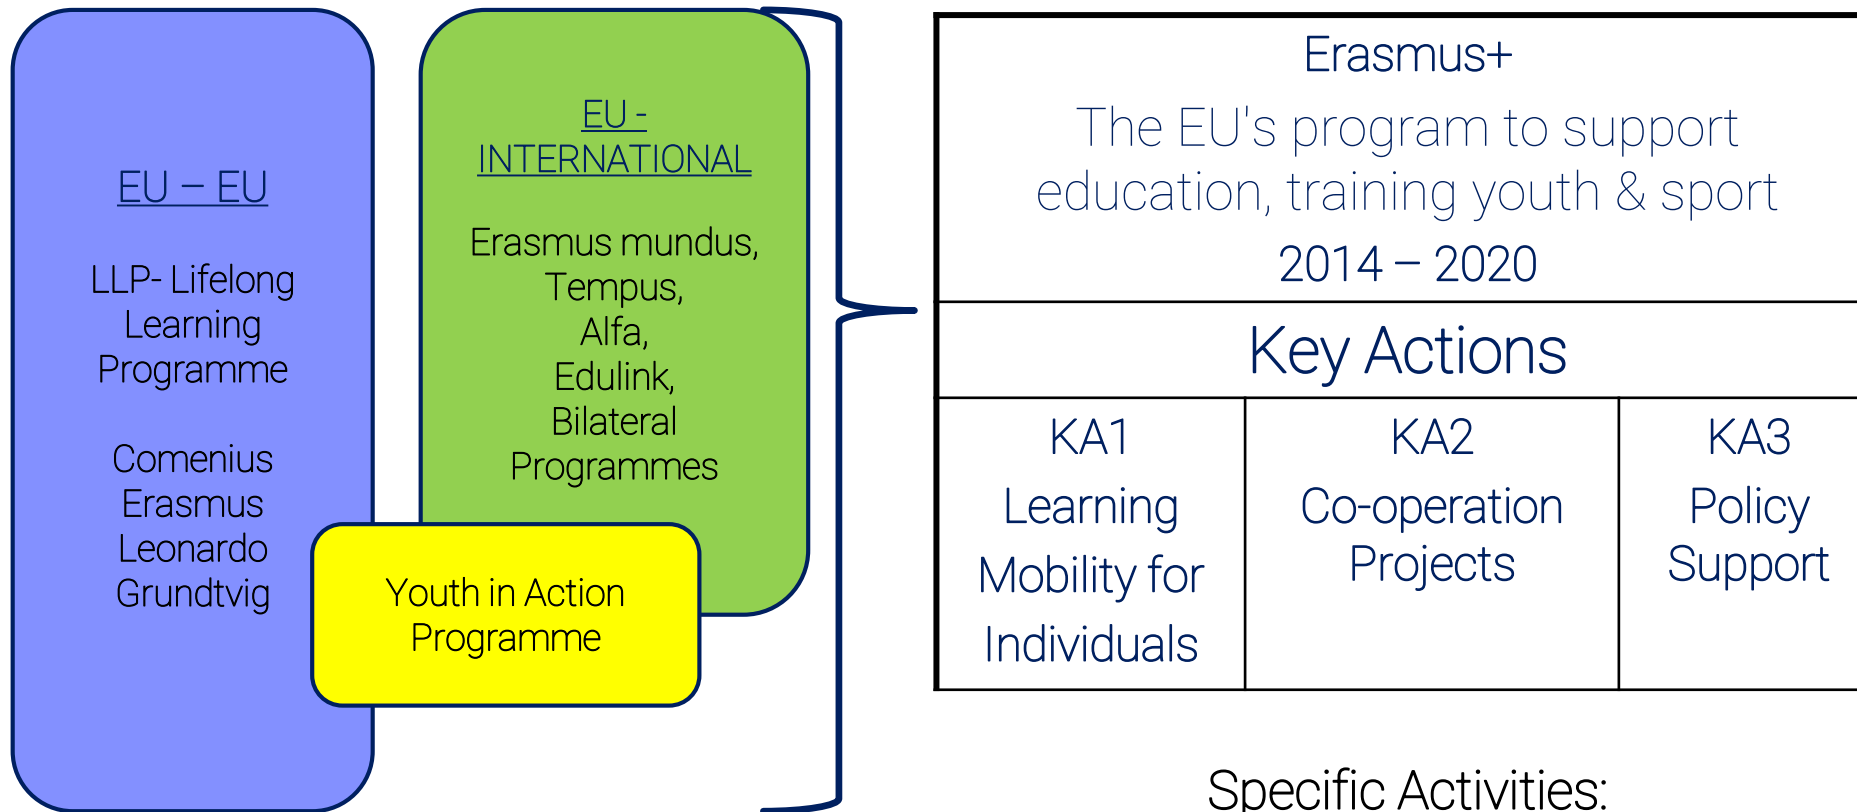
EU – EU

LLP- Lifelong Learning Programme

Comenius
Erasmus
Leonardo
Grundtvig

EU - INTERNATIONAL

Erasmus mundus, Tempus, Alfa, Edulink, Bilateral Programmes

Youth in Action Programme

| Erasmus+ The EU's program to support education, training youth & sport 2014 – 2020 | | |
|---|---|---|
| Key Actions | | |
| KA1 Learning Mobility for Individuals | KA2 Co-operation Projects | KA3 Policy Support |

Specific Activities: